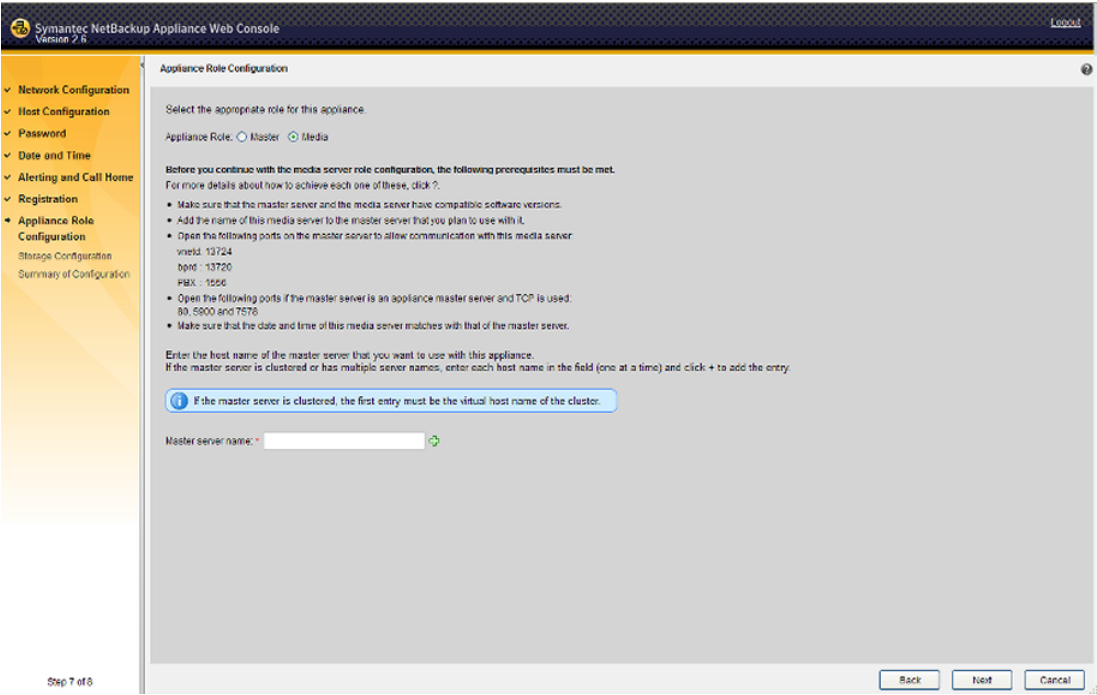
Symantec NetBackup Appliance Web Console
Version 2.6

Logout

Network Configuration
Host Configuration
Password
Date and Time
Alerting and Call Home
Registration
Appliance Role Configuration
Storage Configuration
Summary of Configuration

Step 7 of 8

Appliance Role Configuration

Select the appropriate role for this appliance.

Appliance Role: Master Media

Before you continue with the media server role configuration, the following prerequisites must be met.
For more details about how to achieve each one of these, click ?.

- Make sure that the master server and the media server have compatible software versions.
- Add the name of this media server to the master server that you plan to use with it.
- Open the following ports on the master server to allow communication with this media server:
vnetd: 13724
bprd : 13720
PBX : 1556
- Open the following ports if the master server is an appliance master server and TCP is used:
80, 5900 and 7578
- Make sure that the date and time of this media server matches with that of the master server.

Enter the host name of the master server that you want to use with this appliance.
If the master server is clustered or has multiple server names, enter each host name in the field (one at a time) and click + to add the entry.

If the master server is clustered, the first entry must be the virtual host name of the cluster.

Master server name: *

Back Next Cancel